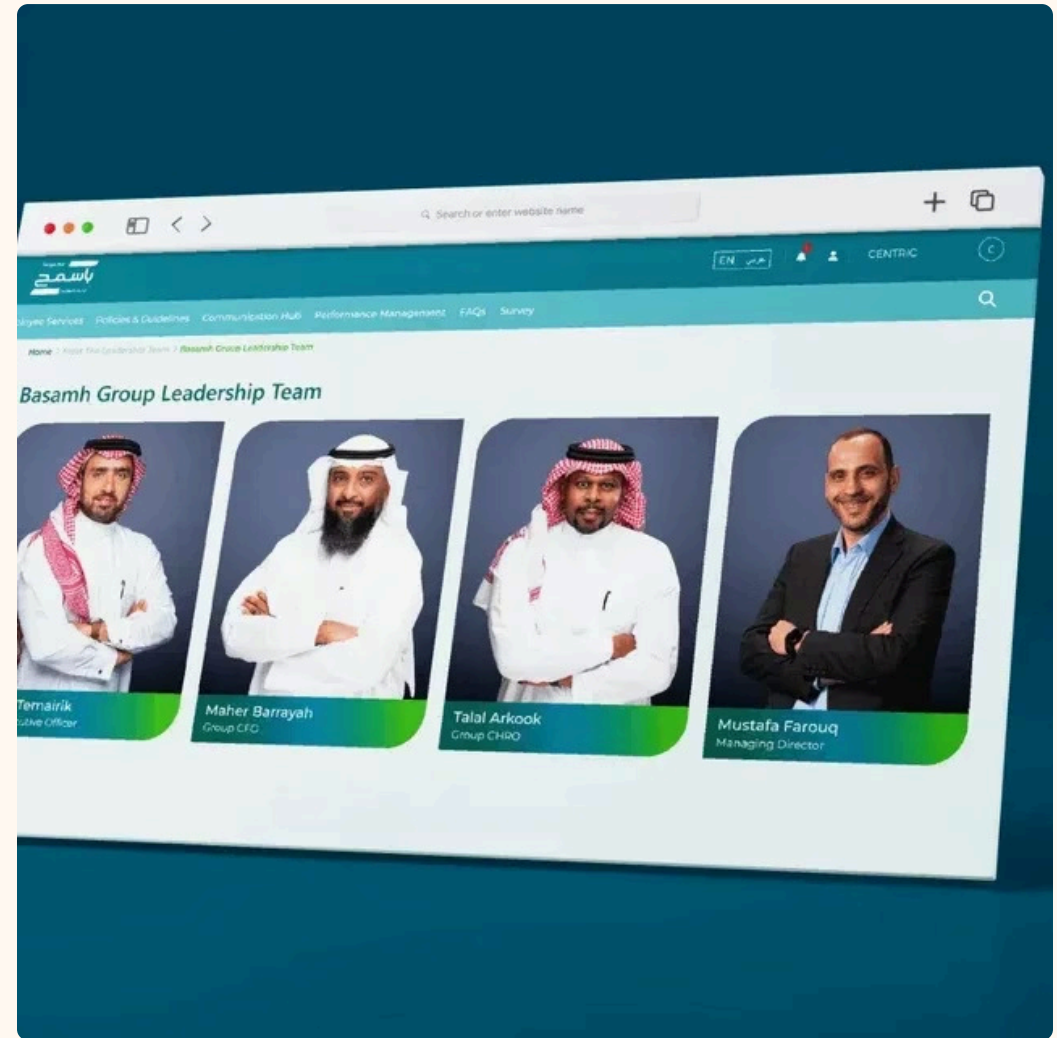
Search or enter website name

باسمح

EN عربي

CENTRIC

C

ployee Services Policies & Guidelines Communication Hub Performance Management FAQs Survey

Home > Meet the Leadership Team > Basamh Group Leadership Team

Basamh Group Leadership Team

Temairik
utive Officer

Maher Barrayah
Group CFO

Talal Arkook
Group CHRO

Mustafa Farouq
Managing Director